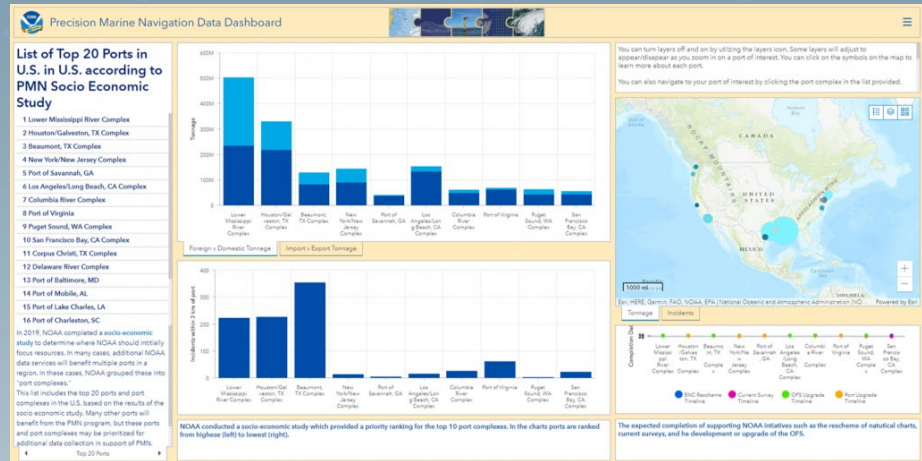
Precision Marine Navigation Data Dashboard

List of Top 20 Ports in U.S. in U.S. according to PMN Socio Economic Study

1 Lower Mississippi River Complex
2 Houston/Galveston, TX Complex
3 Beaumont, TX Complex
4 New York/New Jersey Complex
5 Port of Savannah, GA
6 Los Angeles/Long Beach, CA Complex
7 Columbia River Complex
8 Port of Virginia
9 Puget Sound, WA Complex
10 San Francisco Bay, CA Complex
11 Corpus Christi, TX Complex
12 Delaware River Complex
13 Port of Baltimore, MD
14 Port of Mobile, AL
15 Port of Lake Charles, LA
16 Port of Charleston, SC

In 2019, NOAA completed a socio-economic study to determine where NOAA should initially focus resources. In many cases, additional NOAA data services will benefit multiple ports in a region. In these cases, NOAA grouped these into "port complexes."
This list includes the top 20 ports and port complexes in the U.S. based on the results of the socio economic study. Many other ports will benefit from the PMN program, but these ports and port complexes may be prioritized for additional data collection in support of PMN.

Top 20 Ports

600M
500M
400M
300M
200M
100M
0
Tonnage

Lower Mississippi River Complex
Houston/Galveston, TX Complex
Beaumont, TX Complex
New York/New Jersey Complex
Port of Savannah, GA
Los Angeles/Long Beach, CA Complex
Columbia River Complex
Port of Virginia
Puget Sound, WA Complex
San Francisco Bay, CA Complex

Foreign + Domestic Tonnage
Import + Export Tonnage

400
350
300
250
200
150
100
50
0
Incidents within 3 km of port

Lower Mississippi River Complex
Houston/Galveston, TX Complex
Beaumont, TX Complex
New York/New Jersey Complex
Port of Savannah, GA
Los Angeles/Long Beach, CA Complex
Columbia River Complex
Port of Virginia
Puget Sound, WA Complex
San Francisco Bay, CA Complex

NOAA conducted a socio-economic study which provided a priority ranking for the top 10 port complexes. In the charts ports are ranked from highese (left) to lowest (right).

You can turn layers off and on by utilizing the layers icon. Some layers will adjust to appear/disapear as you zoom in on a port of interest. You can click on the symbols on the map to learn more about each port.

You can also navigate to your port of interest by clicking the port complex in the list provided.

CANADA
UNITED STATES
MEXICO
1000 km

Esri, HERE, Garmin, FAO, NOAA, EPA | National Oceanic and Atmospheric Administration (NO... Powered by Esri

Tonnage
Incidents

Completion Date

Lower Mississippi River Complex
Houston/Galveston, TX Complex
Beaumont, TX Complex
New York/New Jersey Complex
Port of Savannah, GA
Los Angeles/Long Beach, CA Complex
Columbia River Complex
Port of Virginia
Puget Sound, WA Complex
San Francisco Bay, CA Complex

ENC Rescheme Timeline
Current Survey Timeline
OFS Upgrade Timeline
Port Upgrade Timeline

The expected completion of supporting NOAA intiatives such as the rescheme of natutical charts, current surveys, and he development or upgrade of the OFS.